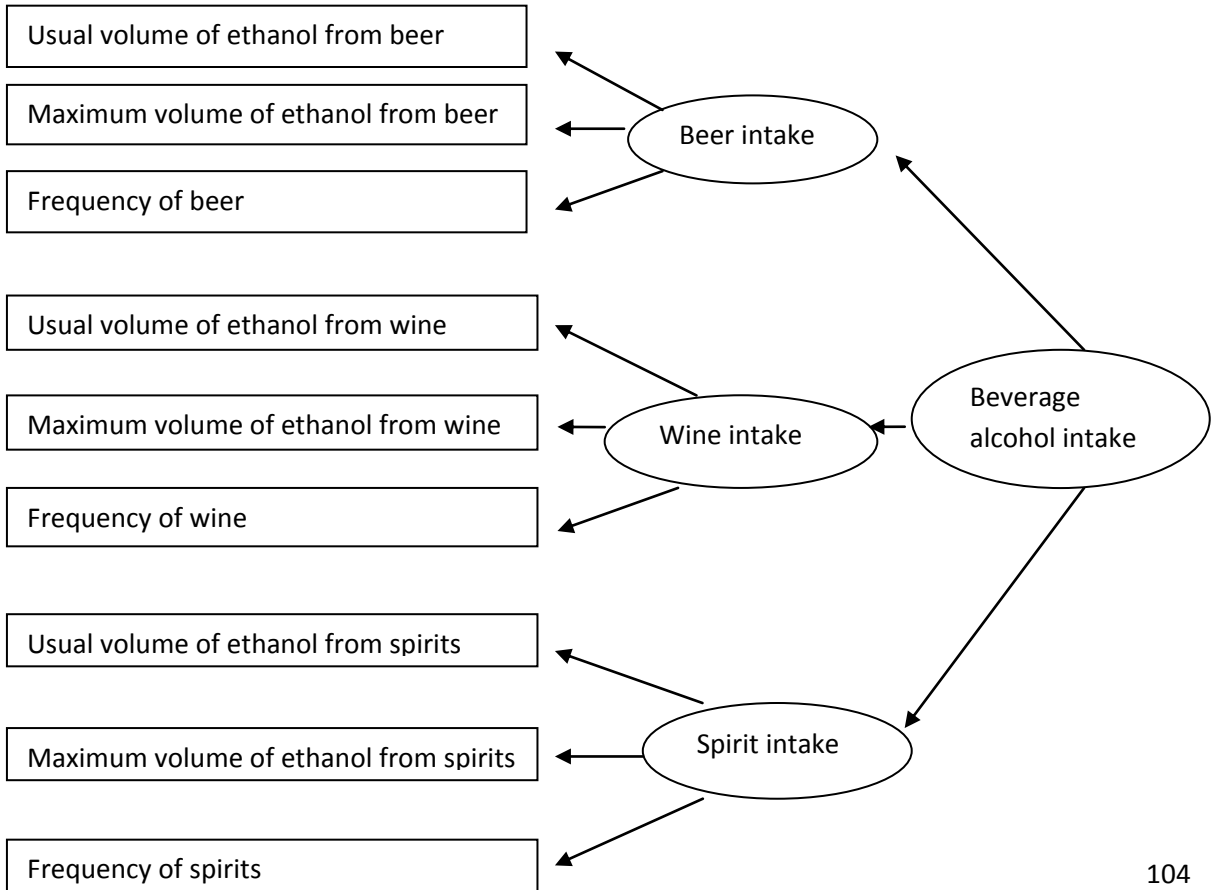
Usual volume of ethanol from beer

Maximum volume of ethanol from beer

Beer intake

Frequency of beer

Usual volume of ethanol from wine

Beverage alcohol intake

Maximum volume of ethanol from wine

Wine intake

Frequency of wine

Usual volume of ethanol from spirits

Maximum volume of ethanol from spirits

Spirit intake

Frequency of spirits

104